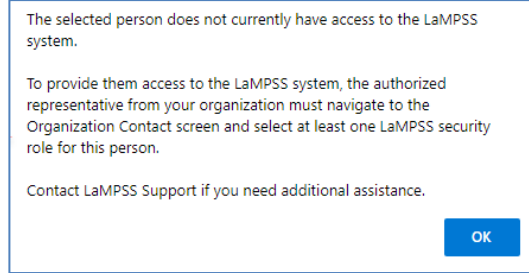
The selected person does not currently have access to the LaMPSS system.

To provide them access to the LaMPSS system, the authorized representative from your organization must navigate to the Organization Contact screen and select at least one LaMPSS security role for this person.

Contact LaMPSS Support if you need additional assistance.

OK